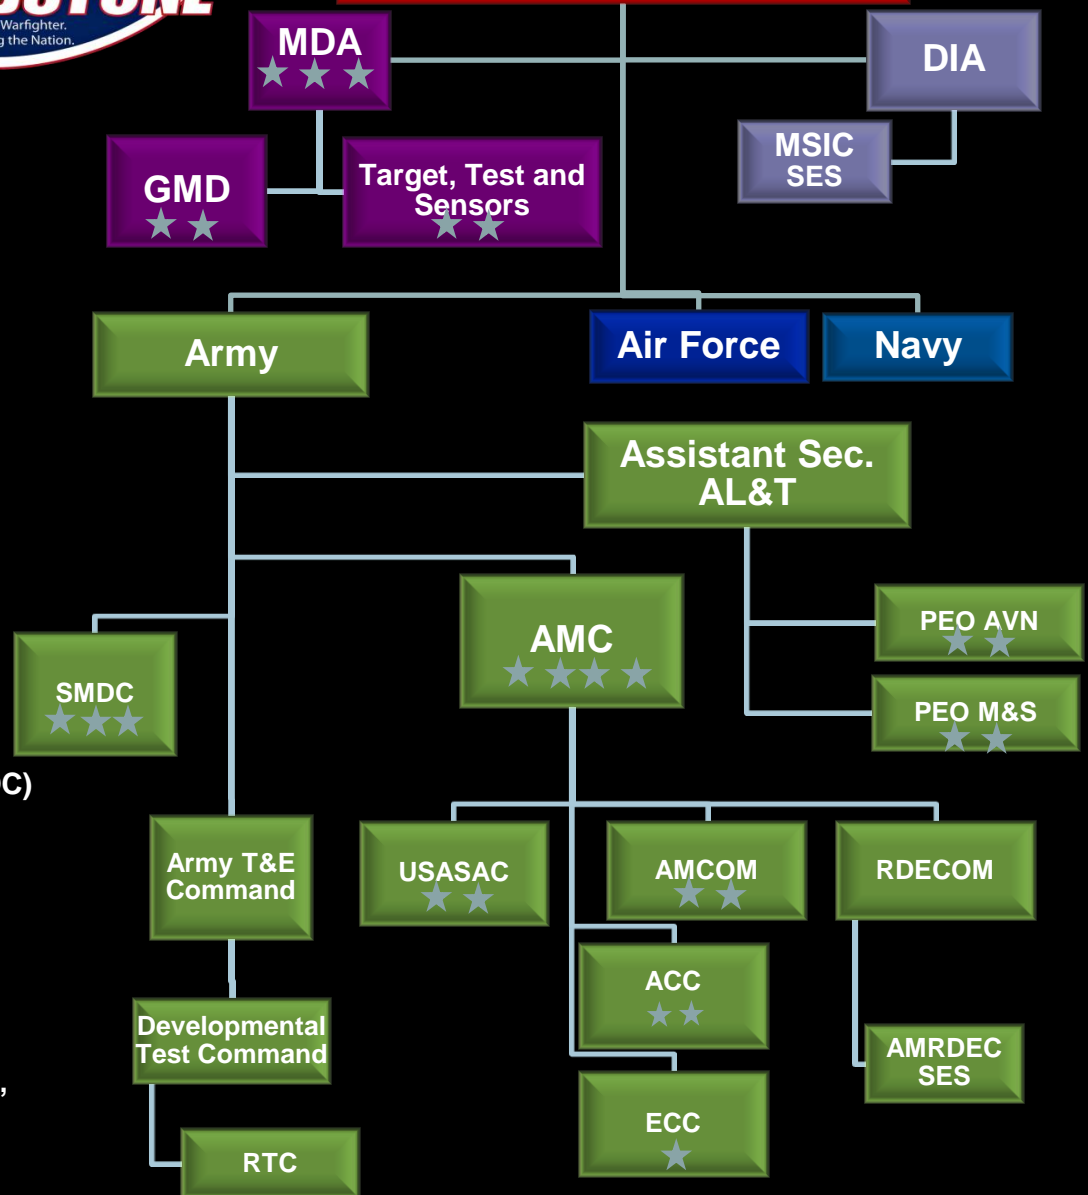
Warfighter.
g the Nation.

MDA

DIA

MSIC SES

GMD

Target, Test and Sensors

Army

Air Force

Navy

Assistant Sec. AL&T

PEO AVN

PEO M&S

SMDC

AMC

C)

Army T&E Command

USASAC

AMCOM

RDECOM

ACC

Developmental Test Command

AMRDEC SES

,

ECC

RTC